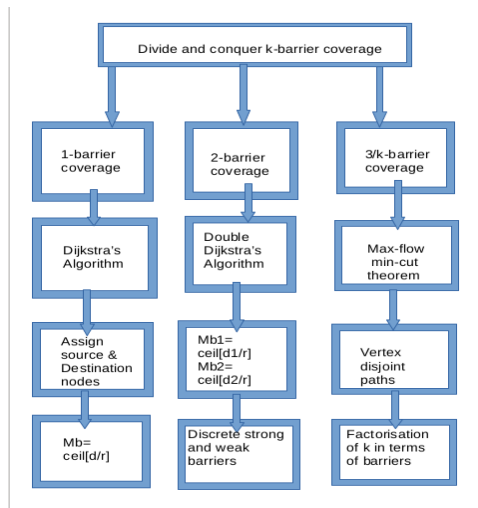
Divide and conquer k-barrier coverage

1-barrier coverage

Dijkstra's Algorithm

Assign source & Destination nodes

Mb= ceil[d/r]

2-barrier coverage

Double Dijkstra's Algorithm

Mb1= ceil[d1/r]
Mb2= ceil[d2/r]

Discrete strong and weak barriers

3/k-barrier coverage

Max-flow min-cut theorem

Vertex disjoint paths

Factorisation of k in terms of barriers